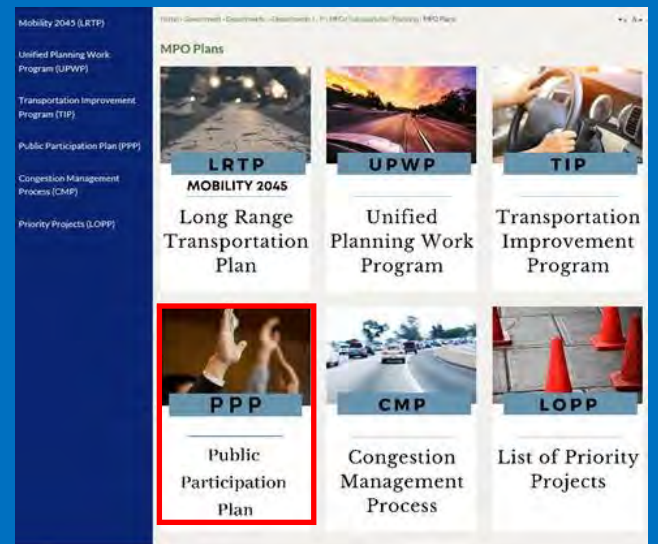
Mobility 2045 (LRTP)

Unified Planning Work Program (UPWP)

Transportation Improvement Program (TIP)

Public Participation Plan (PPP)

Congestion Management Process (CMP)

Priority Projects (LOPP)

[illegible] MPO Plans

MPO Plans

LRTP
MOBILITY 2045
Long Range Transportation Plan

UPWP
Unified Planning Work Program

TIP
Transportation Improvement Program

PPP
Public Participation Plan

CMP
Congestion Management Process

LOPP
List of Priority Projects